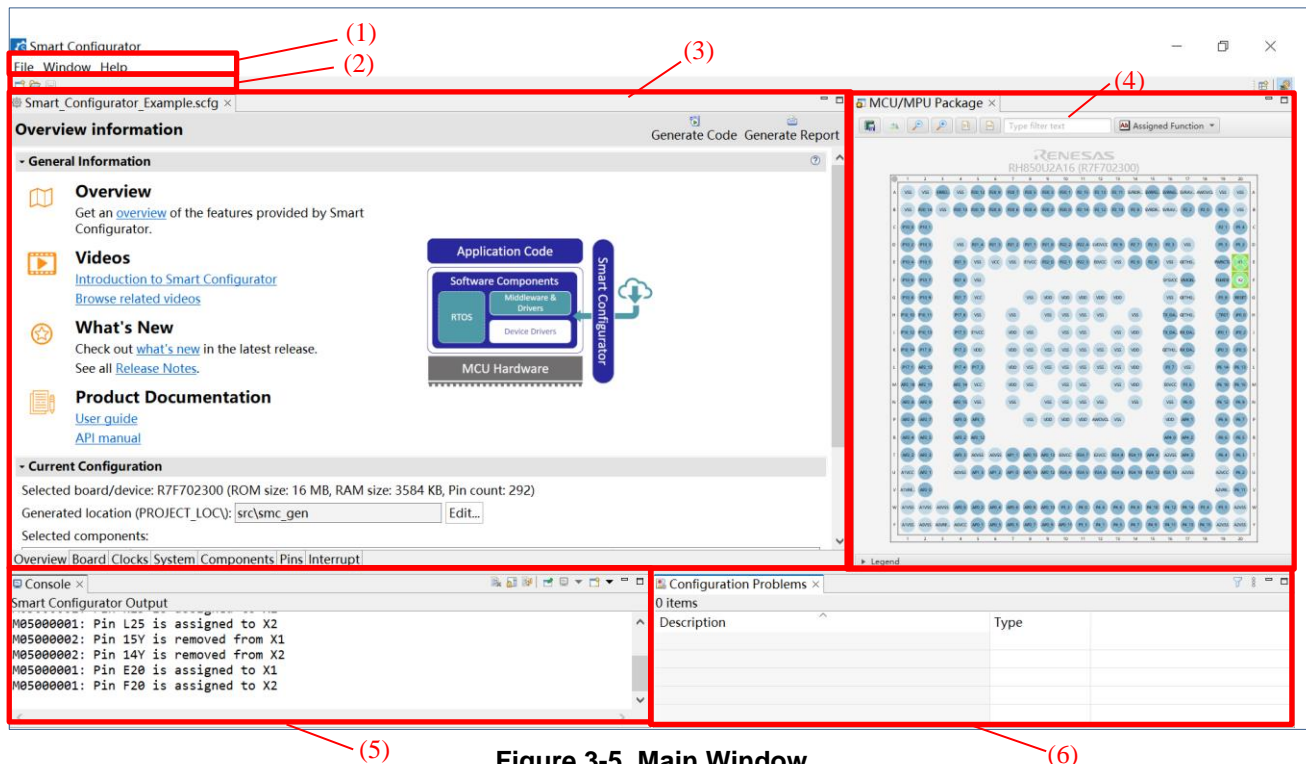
Smart Configurator
(1)
File Window Help
(2)
(3)
(4)
Smart_Configurator_Example.scfg
Overview information
Generate Code Generate Report
General Information
Overview
Get an overview of the features provided by Smart Configurator.
Videos
Introduction to Smart Configurator
Browse related videos
What's New
Check out what's new in the latest release.
See all Release Notes.
Product Documentation
User guide
API manual
Application Code
Software Components
Middleware & Drivers
RTOS
Device Drivers
MCU Hardware
Smart Configurator
Current Configuration
Selected board/device: R7F702300 (ROM size: 16 MB, RAM size: 3584 KB, Pin count: 292)
Generated location (PROJECT_LOC\): src\smc_gen Edit...
Selected components:
Overview Board Clocks System Components Pins Interrupt
MCU/MPU Package
Type filter text
Assigned Function
RENESAS
RH850U2A16 (R7F702300)
Legend
Console
Smart Configurator Output
M05000001: Pin L25 is assigned to X2
M05000002: Pin 15Y is removed from X1
M05000002: Pin 14Y is removed from X2
M05000001: Pin E20 is assigned to X1
M05000001: Pin F20 is assigned to X2
Configuration Problems
0 items
| Description | Type |
|---|---|
(5)
(6)
Figure 3-5 Main Window